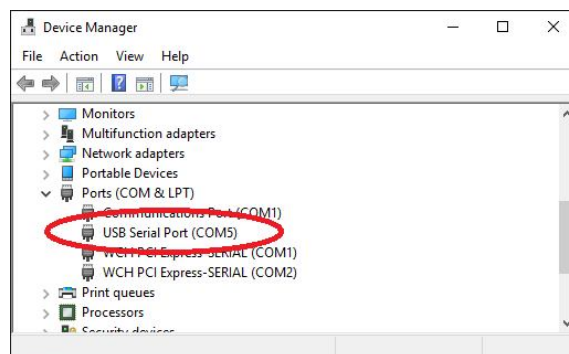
Device Manager

File Action View Help

Monitors
Multifunction adapters
Network adapters
Portable Devices
Ports (COM & LPT)
Communications Port (COM1)
USB Serial Port (COM5)
WCH PCI Express-SERIAL (COM1)
WCH PCI Express-SERIAL (COM2)
Print queues
Processors
Security devices